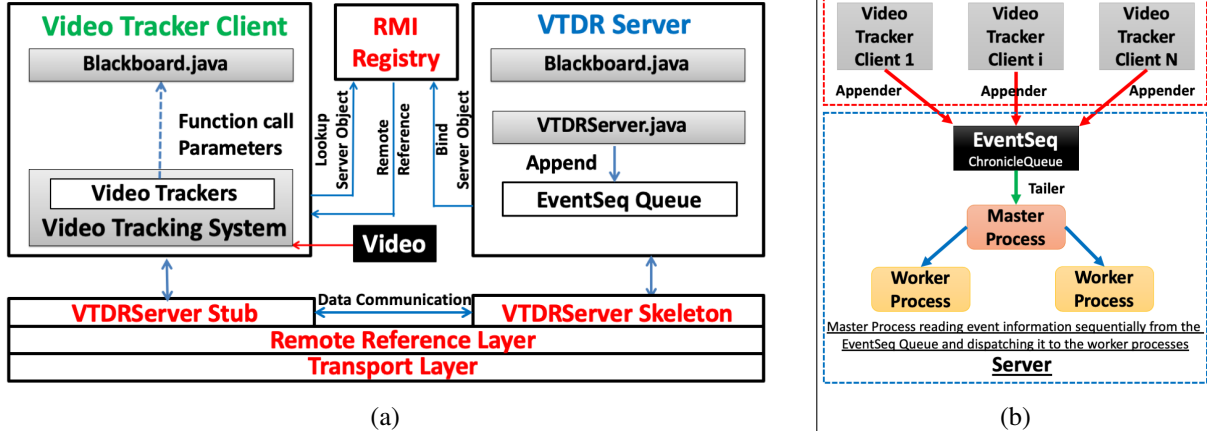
Video Tracker Client

Blackboard.java

Function call Parameters

Video Trackers

Video Tracking System

RMI Registry

Lookup Server Object

Remote Reference

Bind Server Object

VTDR Server

Blackboard.java

VTDRServer.java

Append

EventSeq Queue

Video

VTDRServer Stub

Data Communication

VTDRServer Skeleton

Remote Reference Layer

Transport Layer

(a)

Video Tracker Client 1

Video Tracker Client i

Video Tracker Client N

Appender

Appender

Appender

EventSeq

ChronicleQueue

Tailer

Master Process

Worker Process

Worker Process

Master Process reading event information sequentially from the EventSeq Queue and dispatching it to the worker processes

Server

(b)